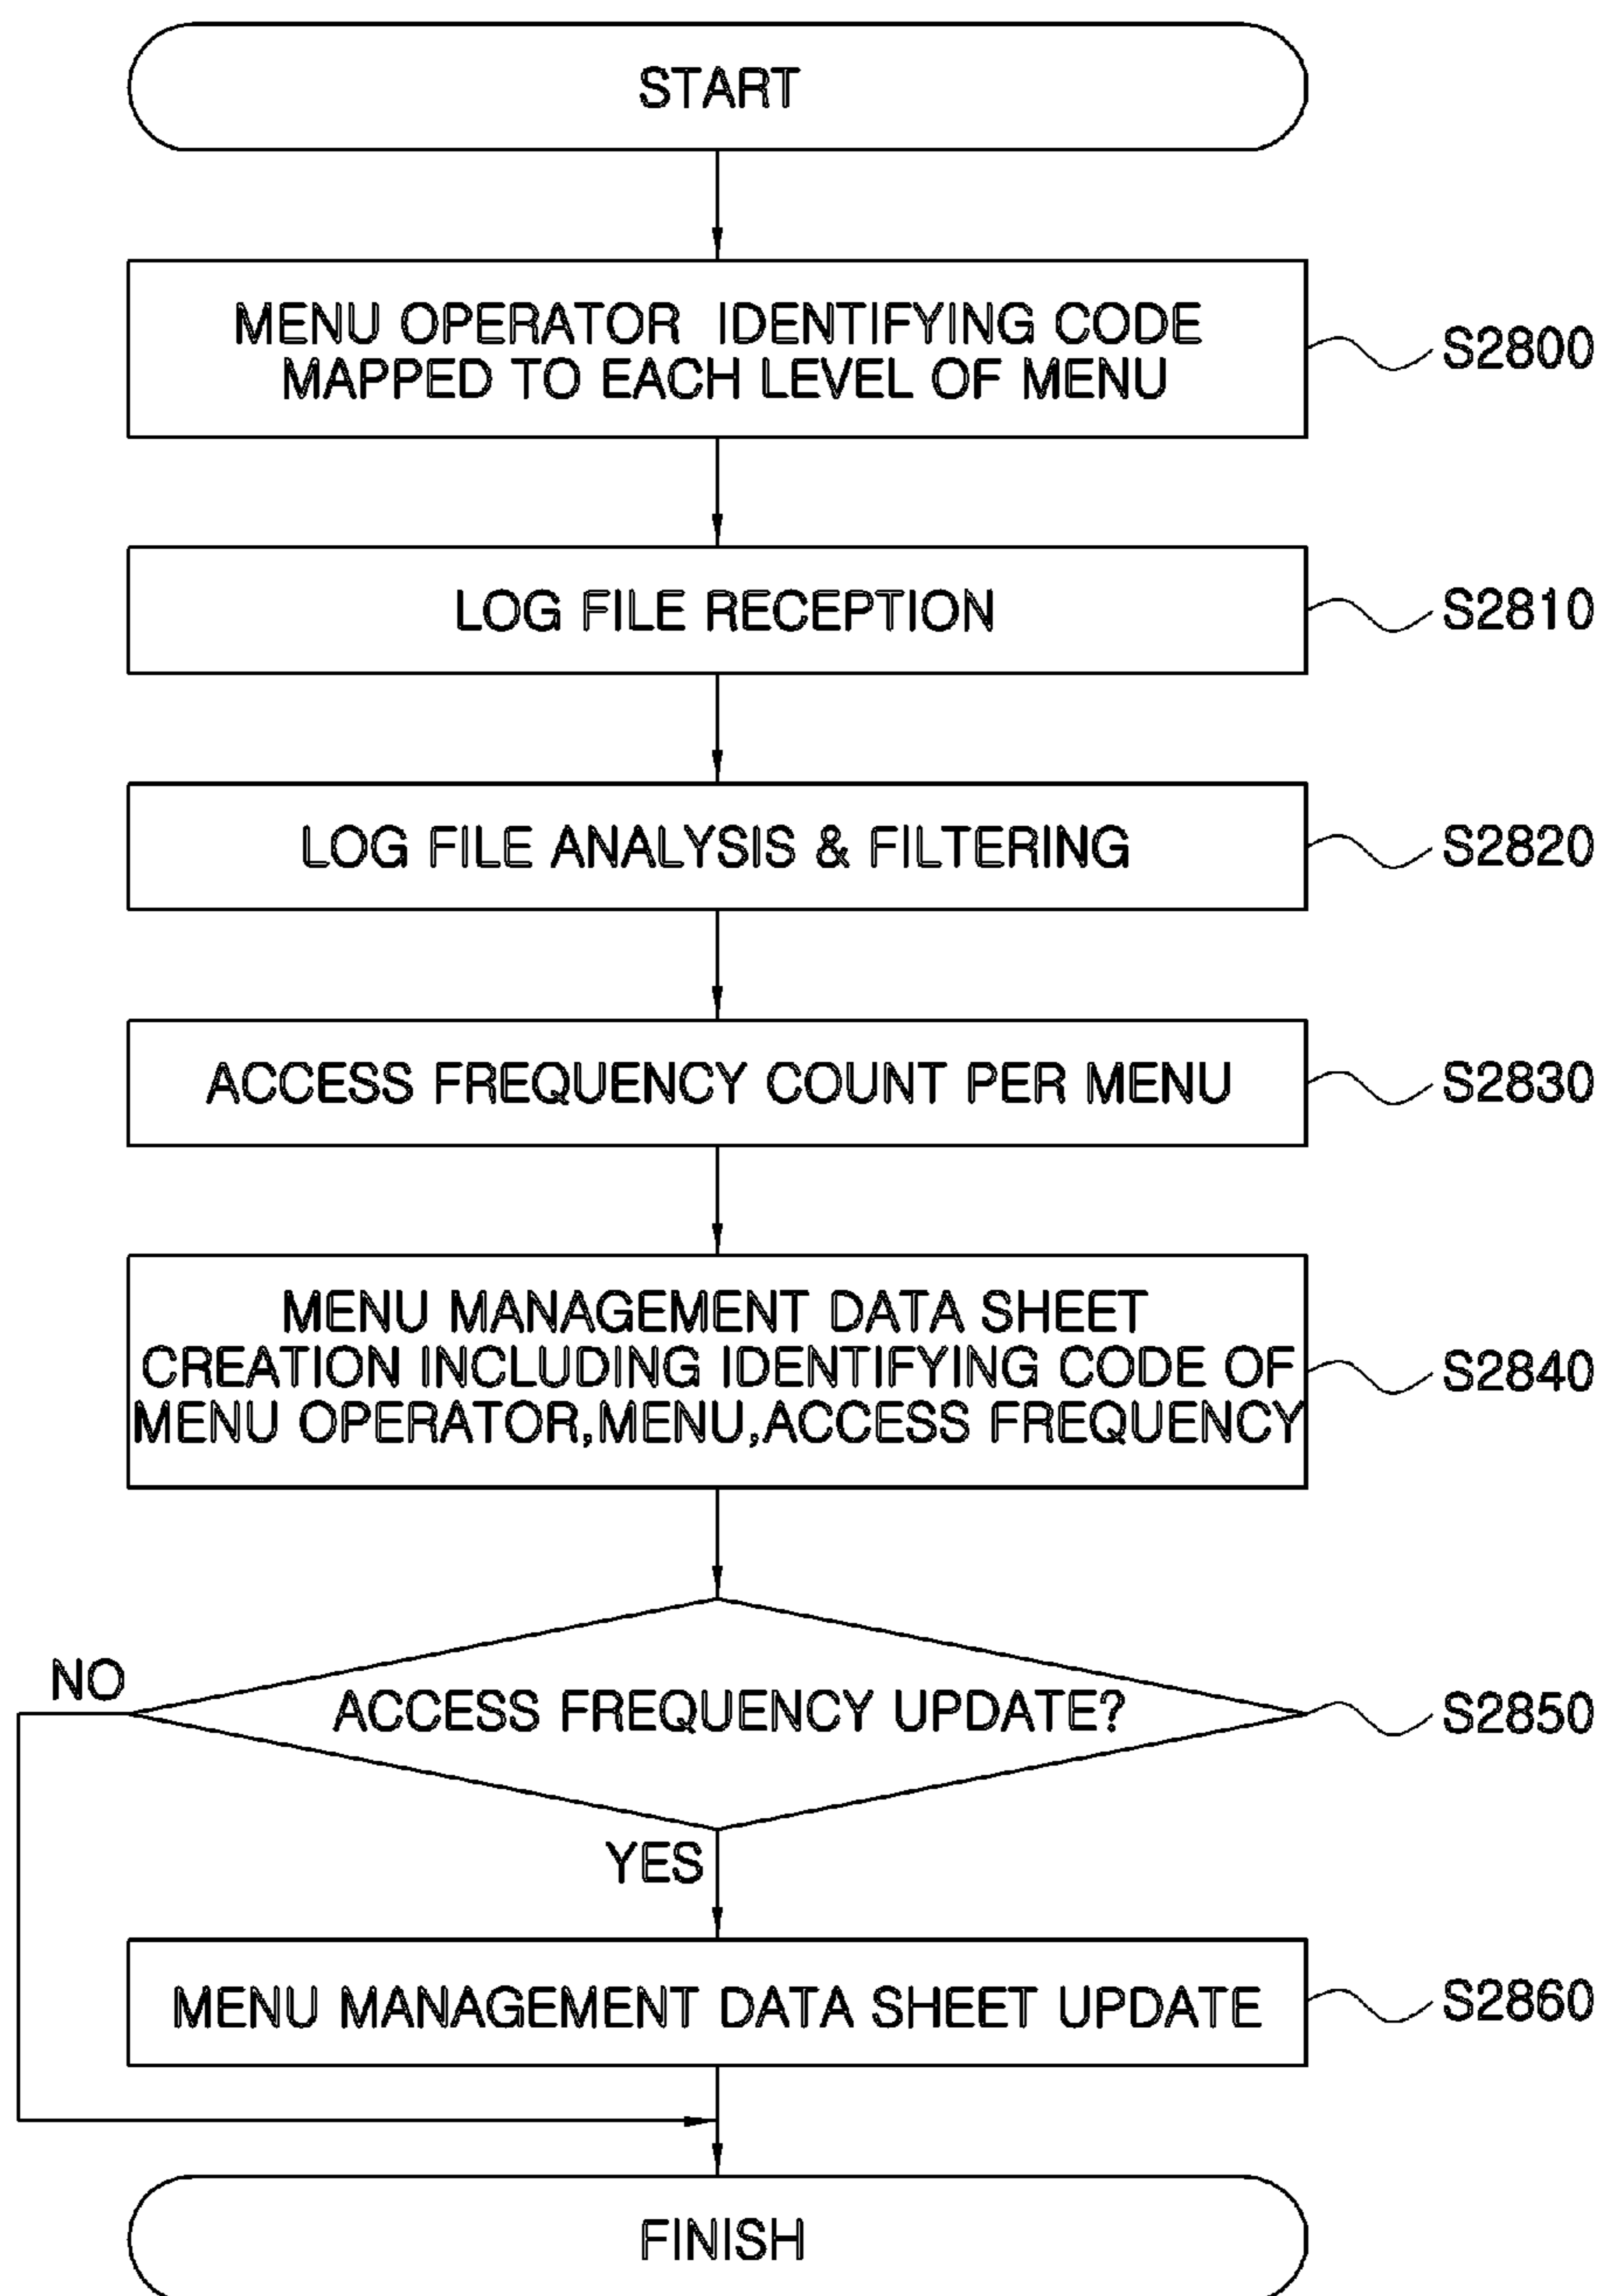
START

MENU OPERATOR IDENTIFYING CODE MAPPED TO EACH LEVEL OF MENU

S2800

LOG FILE RECEPTION

S2810

LOG FILE ANALYSIS & FILTERING

S2820

ACCESS FREQUENCY COUNT PER MENU

S2830

MENU MANAGEMENT DATA SHEET CREATION INCLUDING IDENTIFYING CODE OF MENU OPERATOR,MENU,ACCESS FREQUENCY

S2840

NO

ACCESS FREQUENCY UPDATE?

S2850

YES

MENU MANAGEMENT DATA SHEET UPDATE

S2860

FINISH